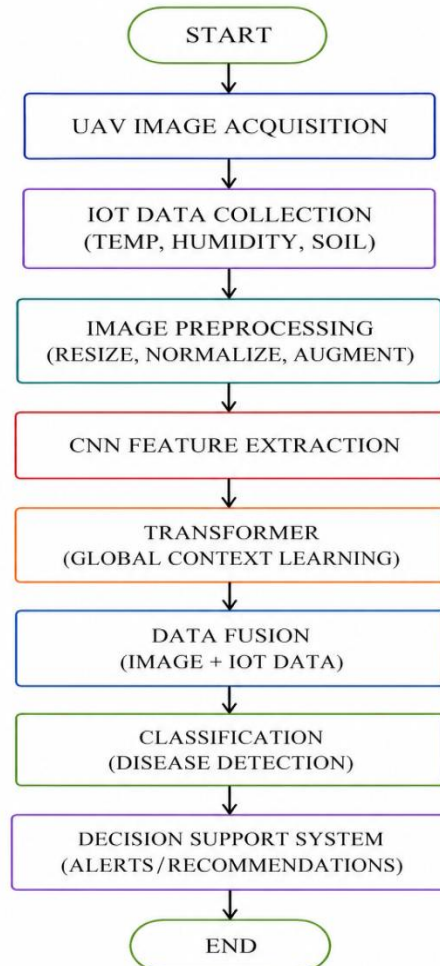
START

UAV IMAGE ACQUISITION

IOT DATA COLLECTION
(TEMP, HUMIDITY, SOIL)

IMAGE PREPROCESSING
(RESIZE, NORMALIZE, AUGMENT)

CNN FEATURE EXTRACTION

TRANSFORMER
(GLOBAL CONTEXT LEARNING)

DATA FUSION
(IMAGE + IOT DATA)

CLASSIFICATION
(DISEASE DETECTION)

DECISION SUPPORT SYSTEM
(ALERTS/RECOMMENDATIONS)

END